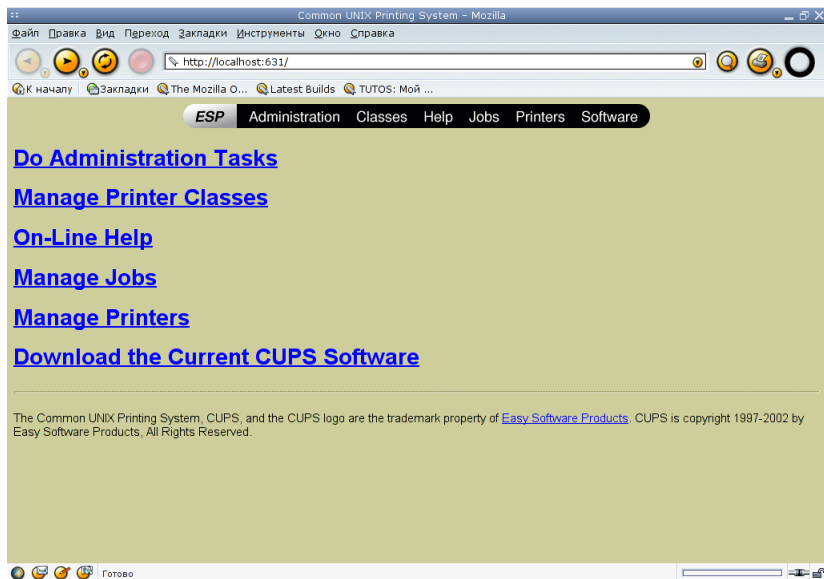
Common UNIX Printing System - Mozilla

Файл Правка Вид Переход Закладки Инструменты Окно Справка

http://localhost:631/

К началу Закладки The Mozilla O... Latest Builds TUTOS: Мой ...

ESP Administration Classes Help Jobs Printers Software

Do Administration Tasks

Manage Printer Classes

On-Line Help

Manage Jobs

Manage Printers

Download the Current CUPS Software

The Common UNIX Printing System, CUPS, and the CUPS logo are the trademark property of Easy Software Products. CUPS is copyright 1997-2002 by Easy Software Products, All Rights Reserved.

Готово